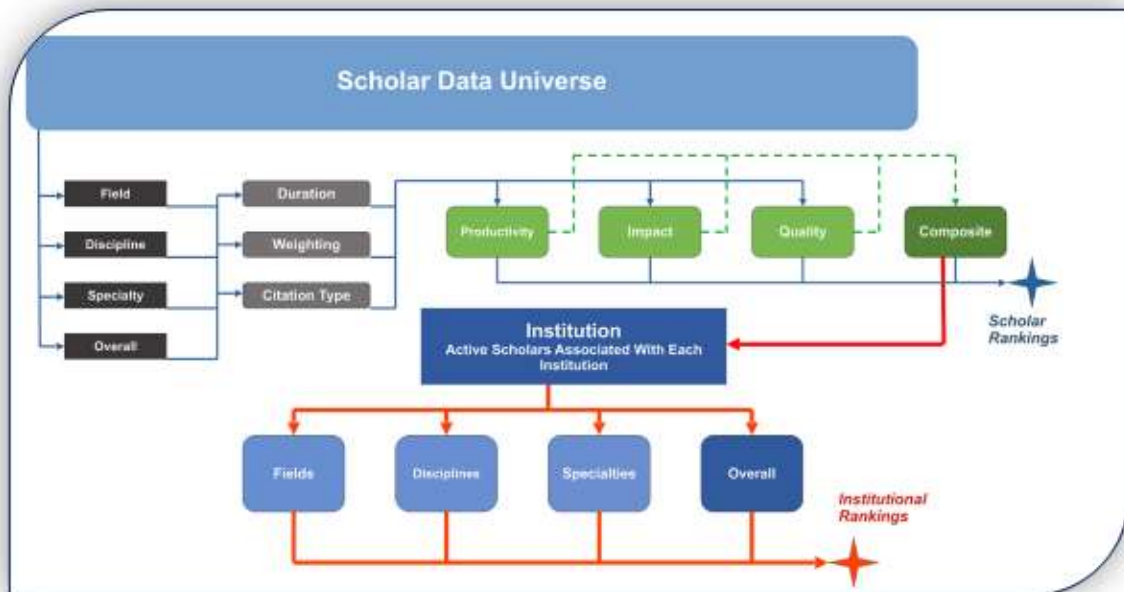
Scholar Data Universe

Field

Discipline

Specialty

Overall

Duration

Weighting

Citation Type

Productivity

Impact

Quality

Composite

Scholar Rankings

Institution
Active Scholars Associated With Each Institution

Fields

Disciplines

Specialties

Overall

Institutional Rankings